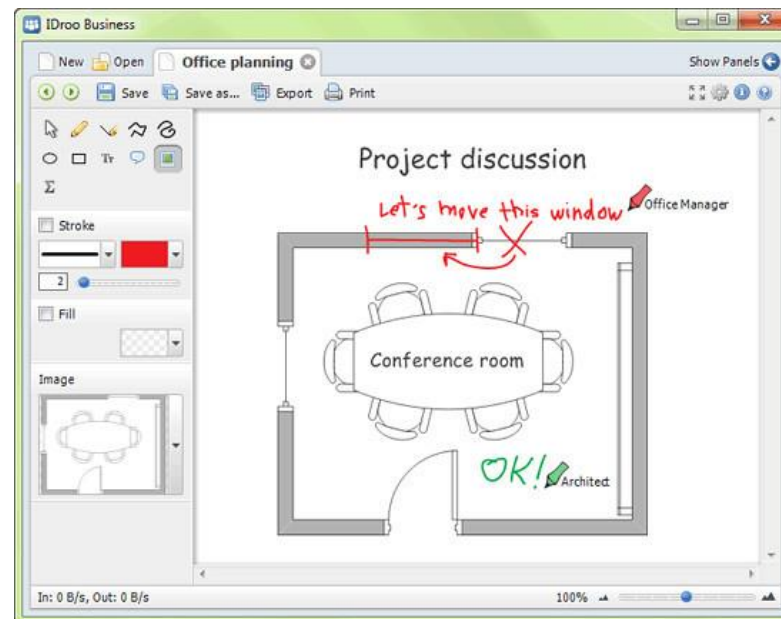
IDroo Business

New Open Office planning

Show Panels

Save Save as... Export Print

Tr

Σ

Stroke

2

Fill

Image

Project discussion

Let's move this window

Office Manager

Conference room

OK!

Architect

In: 0 B/s, Out: 0 B/s

100%